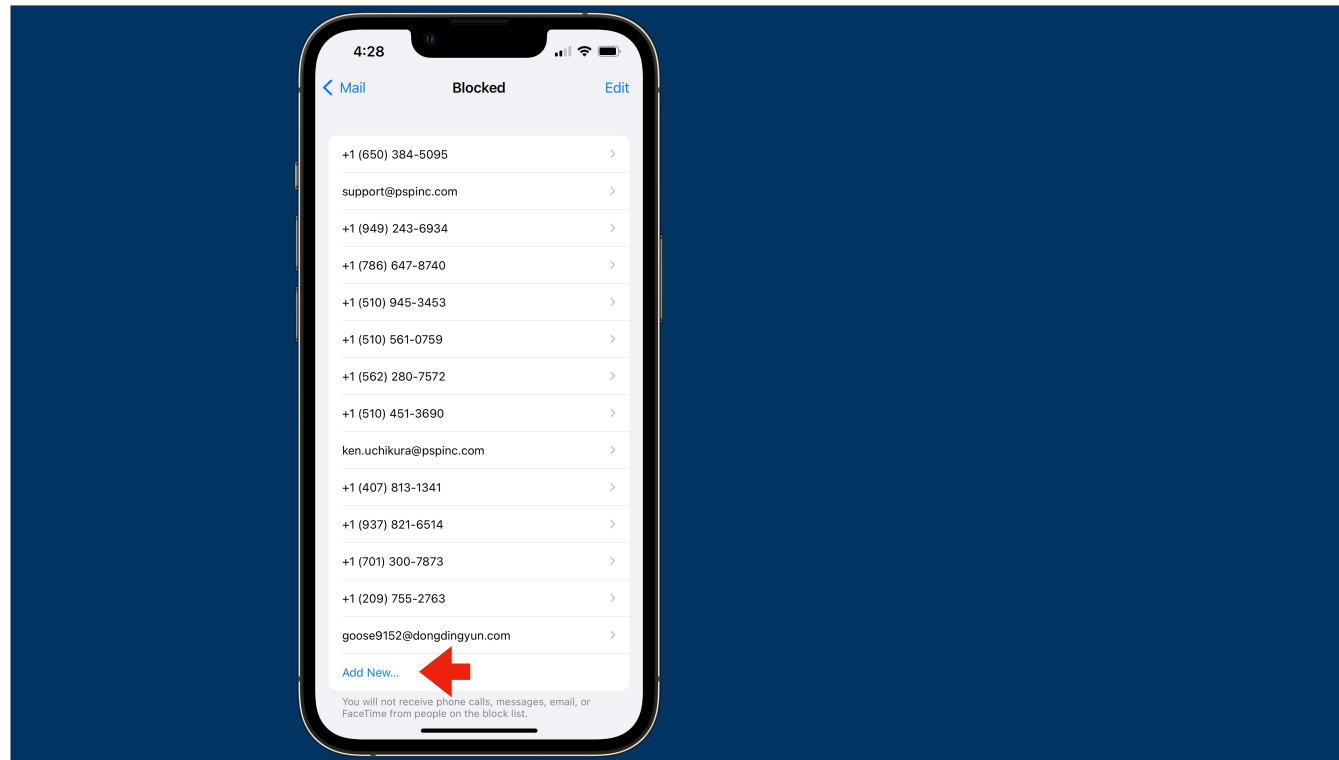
4:28

Mail

Blocked

Edit

+1 (650) 384-5095

support@pspinc.com

+1 (949) 243-6934

+1 (786) 647-8740

+1 (510) 945-3453

+1 (510) 561-0759

+1 (562) 280-7572

+1 (510) 451-3690

ken.uchikura@pspinc.com

+1 (407) 813-1341

+1 (937) 821-6514

+1 (701) 300-7873

+1 (209) 755-2763

goose9152@dongdingyun.com

Add New...

You will not receive phone calls, messages, email, or FaceTime from people on the block list.